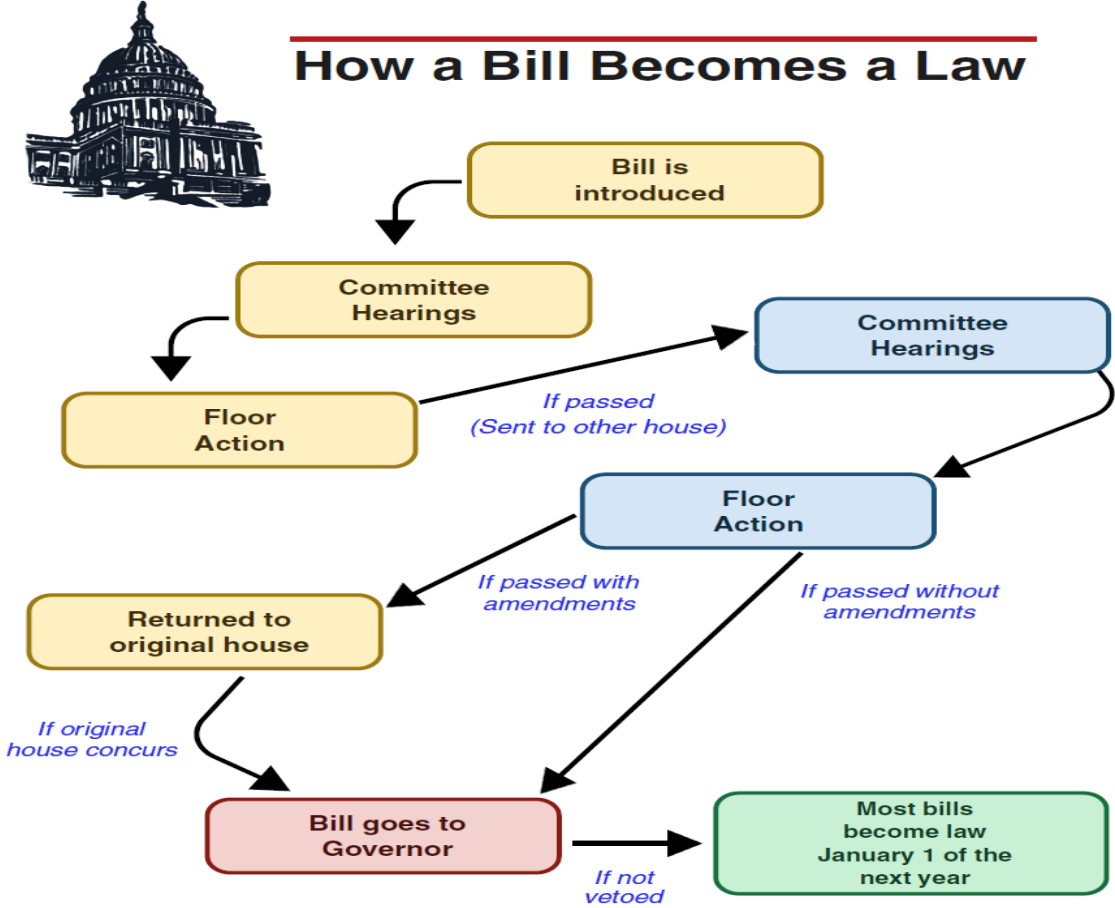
How a Bill Becomes a Law

Bill is introduced

Committee Hearings

Floor Action

If passed (Sent to other house)

Committee Hearings

Floor Action

If passed with amendments

If passed without amendments

Returned to original house

If original house concurs

Bill goes to Governor

If not vetoed

Most bills become law January 1 of the next year